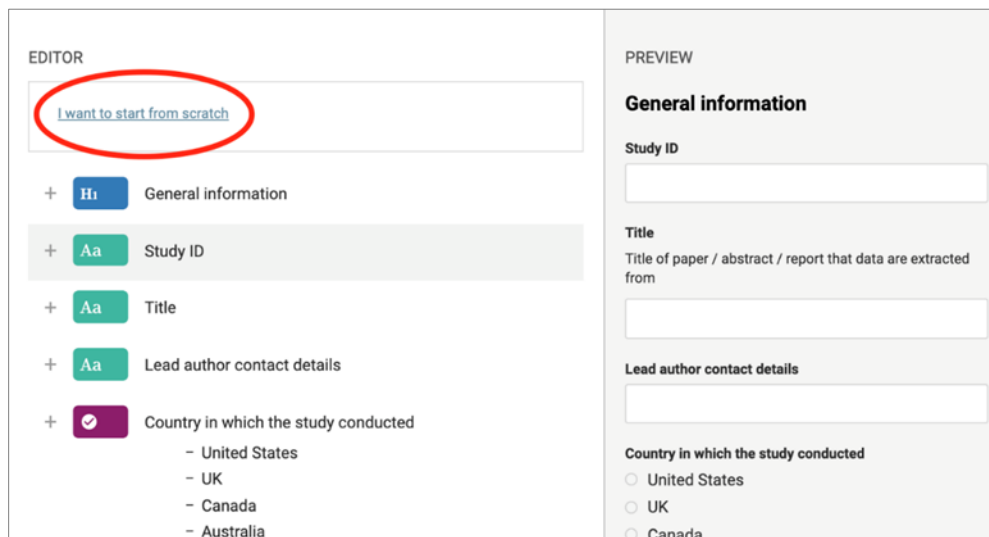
EDITOR

I want to start from scratch

+ H1 General information

+ Aa Study ID

+ Aa Title

+ Aa Lead author contact details

+ Country in which the study conducted
– United States
– UK
– Canada
– Australia

PREVIEW

General information

Study ID

Title
Title of paper / abstract / report that data are extracted from

Lead author contact details

Country in which the study conducted
United States
UK
Canada